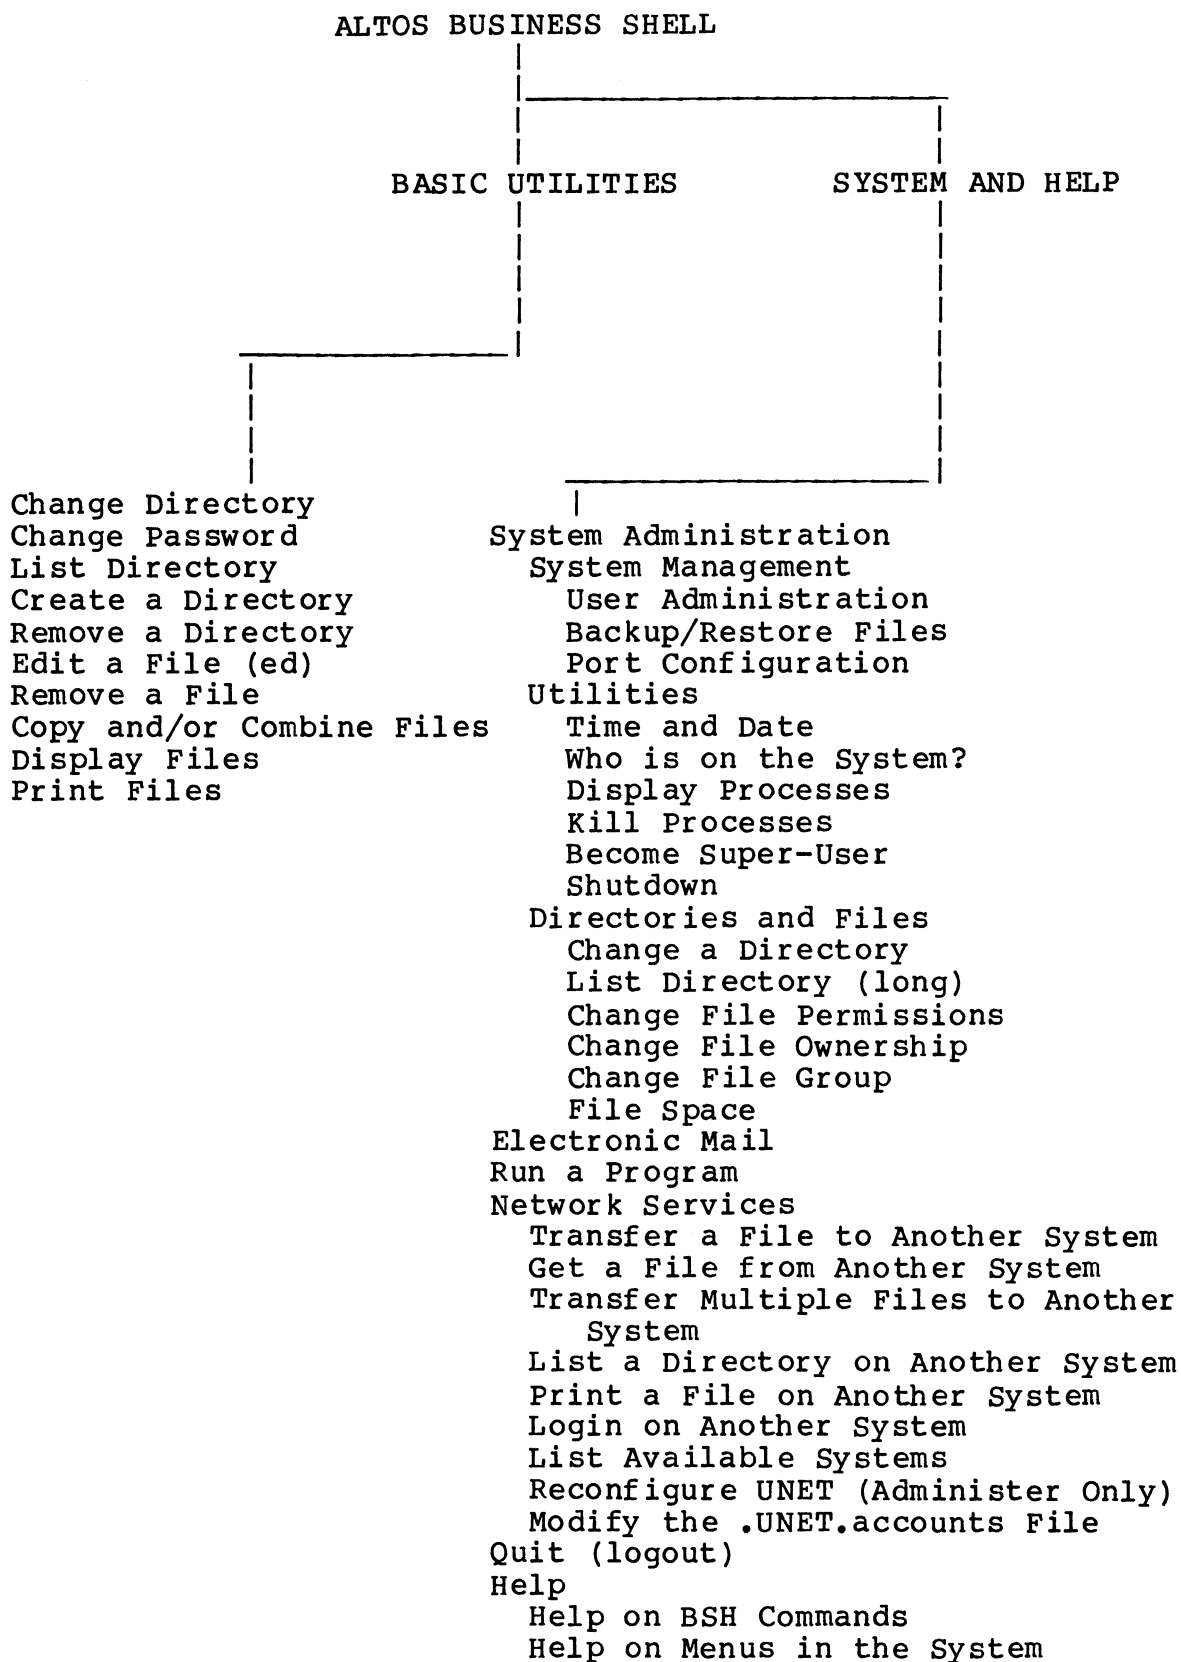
ALTOS BUSINESS SHELL

BASIC UTILITIES

SYSTEM AND HELP

Change Directory
Change Password
List Directory
Create a Directory
Remove a Directory
Edit a File (ed)
Remove a File
Copy and/or Combine Files
Display Files
Print Files

System Administration
System Management
User Administration
Backup/Restore Files
Port Configuration
Utilities
Time and Date
Who is on the System?
Display Processes
Kill Processes
Become Super-User
Shutdown
Directories and Files
Change a Directory
List Directory (long)
Change File Permissions
Change File Ownership
Change File Group
File Space
Electronic Mail
Run a Program
Network Services
Transfer a File to Another System
Get a File from Another System
Transfer Multiple Files to Another System
List a Directory on Another System
Print a File on Another System
Login on Another System
List Available Systems
Reconfigure UNET (Administer Only)
Modify the .UNET.accounts File
Quit (logout)
Help
Help on BSH Commands
Help on Menus in the System